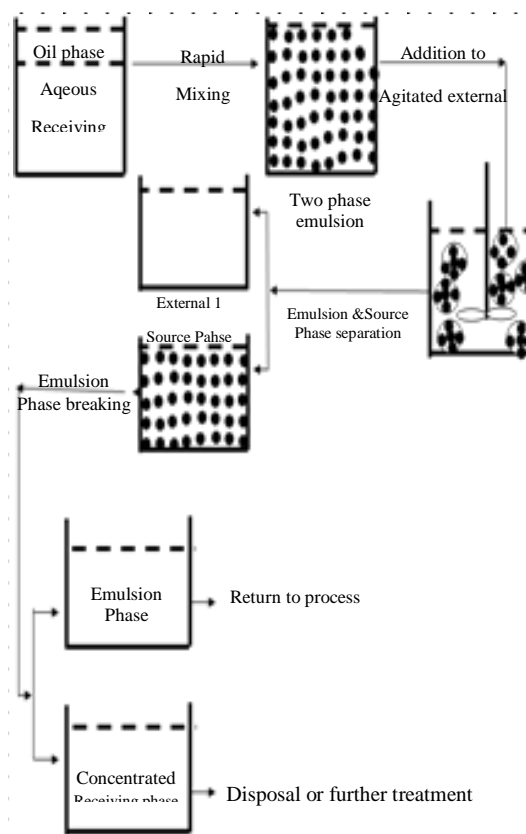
Oil phase

Aqeous

Receiving

Rapid

Mixing

Addition to

Agitated external

Two phase emulsion

External 1

Source Pahse

Emulsion &Source Phase separation

Emulsion Phase breaking

Emulsion Phase

Return to process

Concentrated Receiving phase

Disposal or further treatment